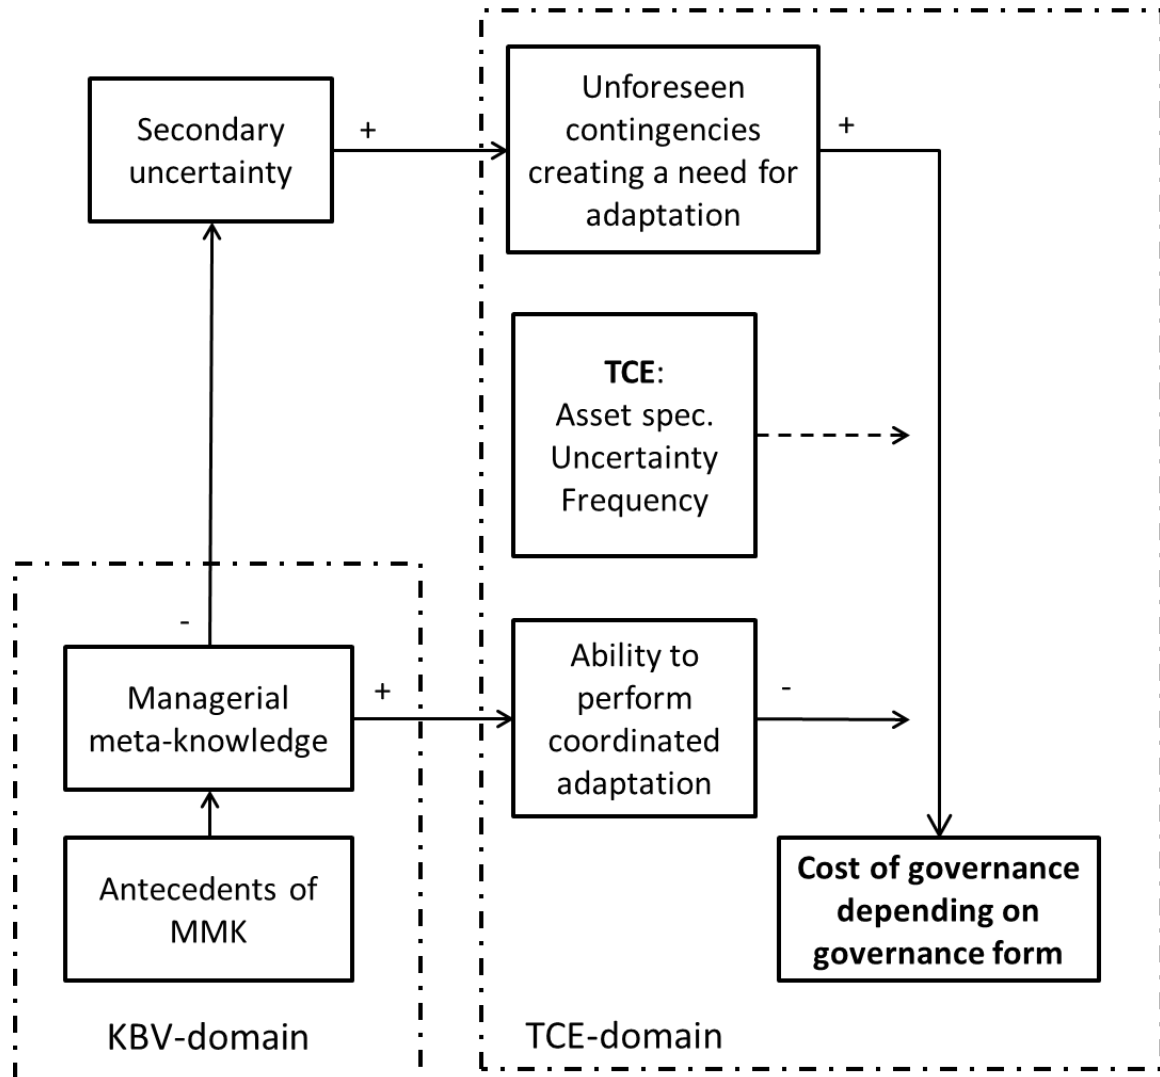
Secondary uncertainty

+

Unforeseen contingencies creating a need for adaptation

+

**TCE**:
Asset spec.
Uncertainty
Frequency

-

Managerial meta-knowledge

+

Ability to perform coordinated adaptation

-

Antecedents of MMK

**Cost of governance depending on governance form**

KBV-domain

TCE-domain